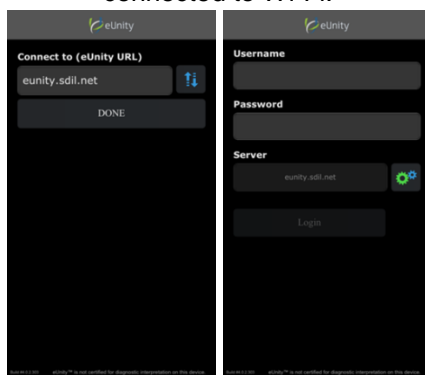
connected to WIFI.

eUnity

Connect to (eUnity URL)

eunity.sdil.net

DONE

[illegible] eUnity™ is not certified for diagnostic interpretation on this device.

eUnity

Username

Password

Server

eunity.sdil.net

Login

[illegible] eUnity™ is not certified for diagnostic interpretation on this device.